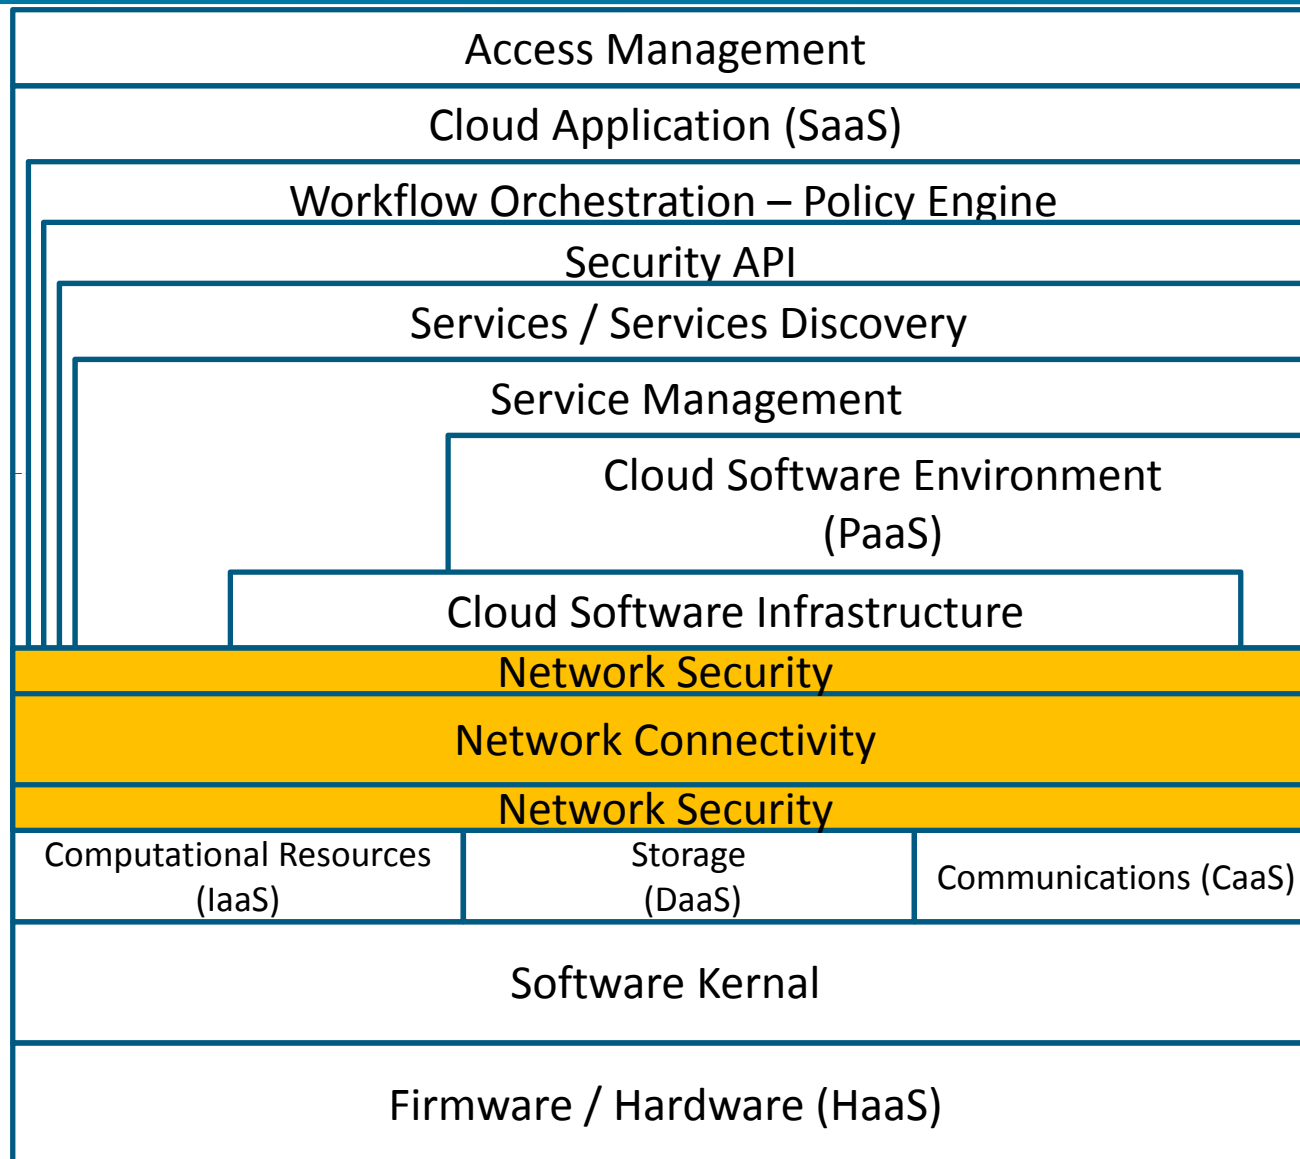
Access Management

Cloud Application (SaaS)

Workflow Orchestration – Policy Engine

Security API

Services / Services Discovery

Service Management

Cloud Software Environment (PaaS)

Cloud Software Infrastructure

Network Security

Network Connectivity

Network Security

Computational Resources (IaaS)

Storage (DaaS)

Communications (CaaS)

Software Kernal

Firmware / Hardware (HaaS)